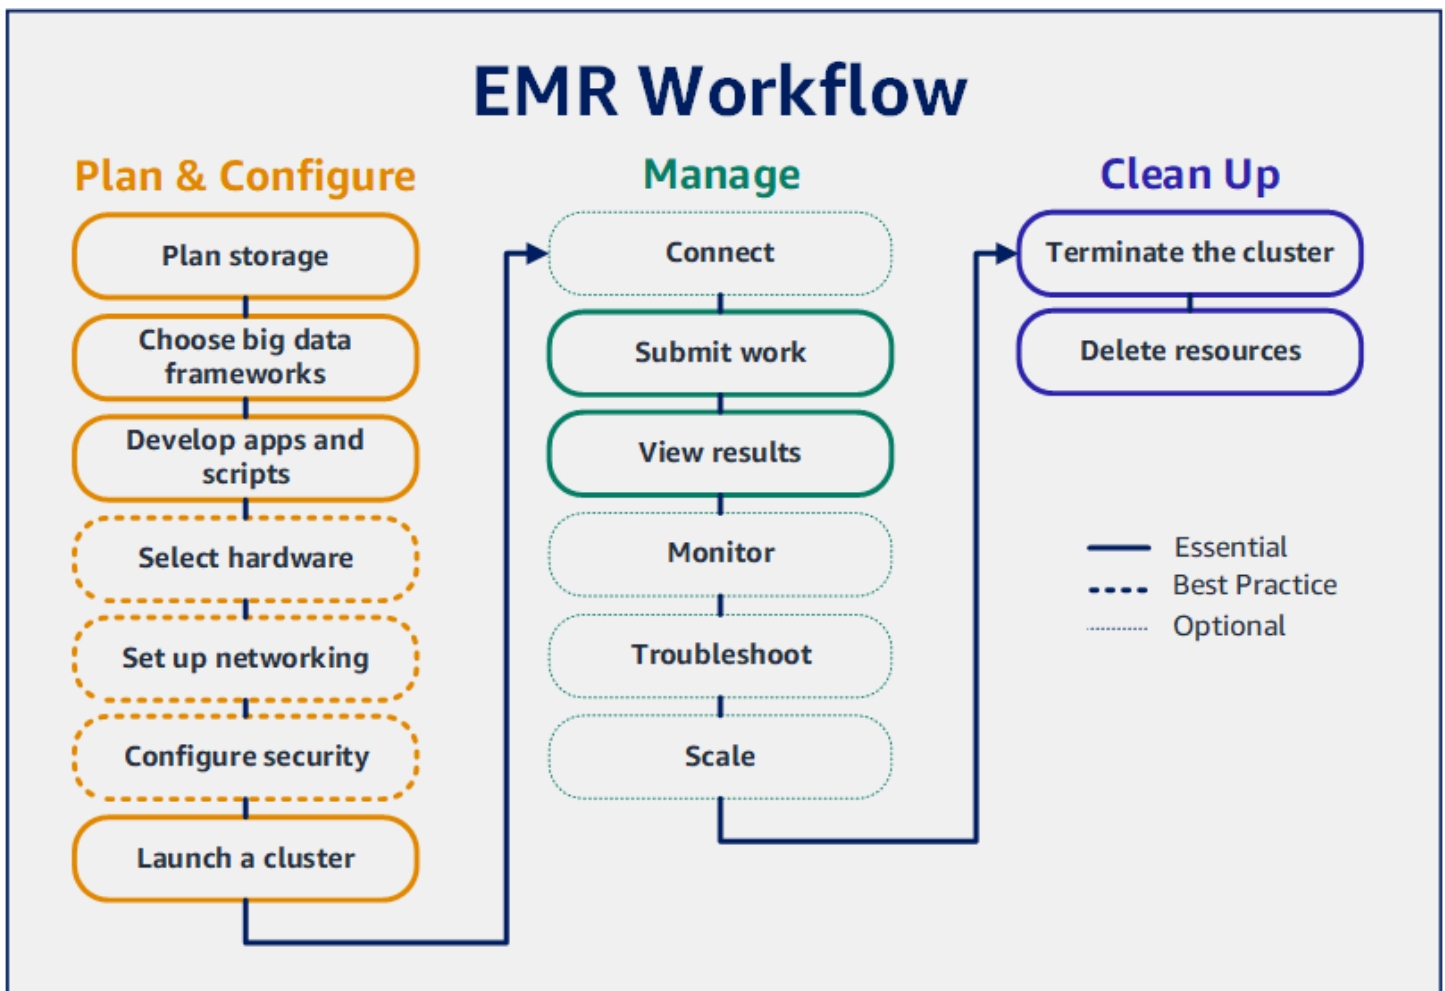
EMR Workflow

Plan & Configure

Plan storage

Choose big data frameworks

Develop apps and scripts

Select hardware

Set up networking

Configure security

Launch a cluster

Manage

Connect

Submit work

View results

Monitor

Troubleshoot

Scale

Clean Up

Terminate the cluster

Delete resources

Essential
Best Practice
Optional